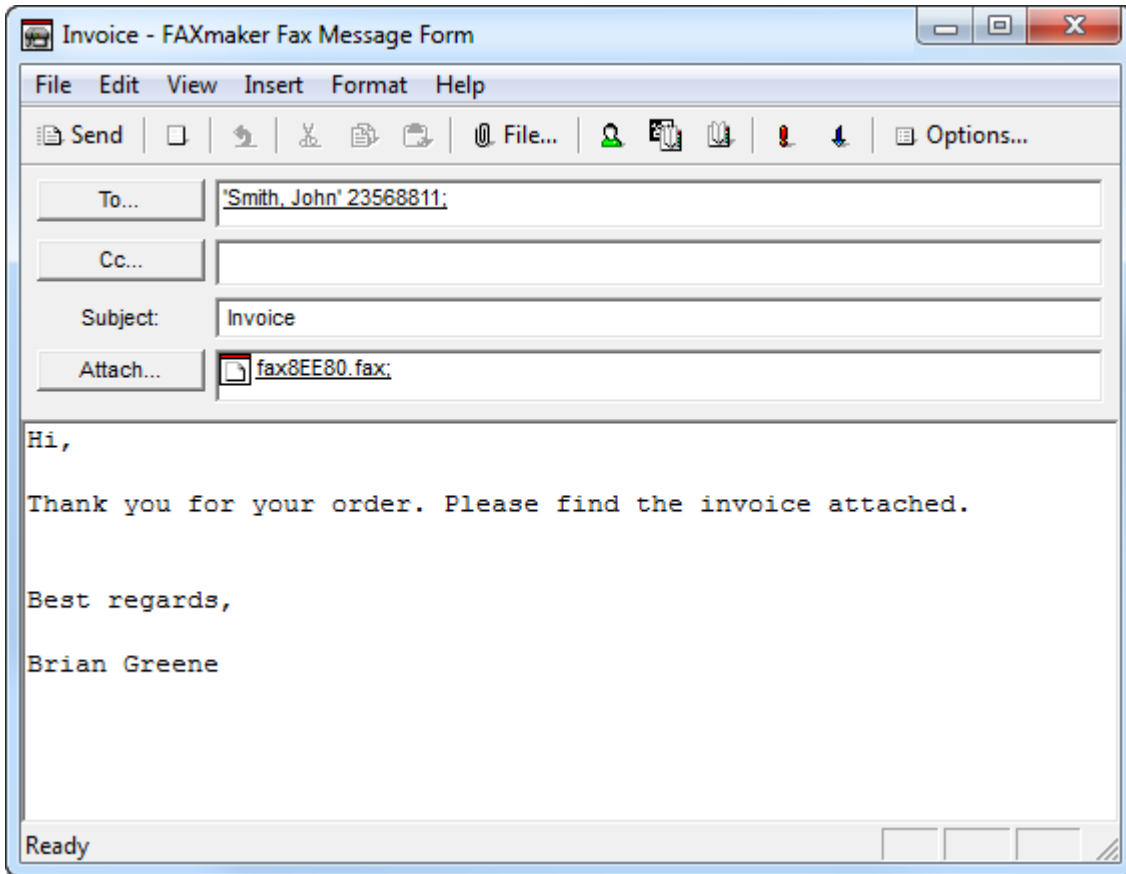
Invoice - FAXmaker Fax Message Form

File Edit View Insert Format Help

Send File... Options...

To... 'Smith, John' 23568811;

Cc...

Subject: Invoice

Attach... fax8EE80.fax;

Hi,

Thank you for your order. Please find the invoice attached.

Best regards,

Brian Greene

Ready